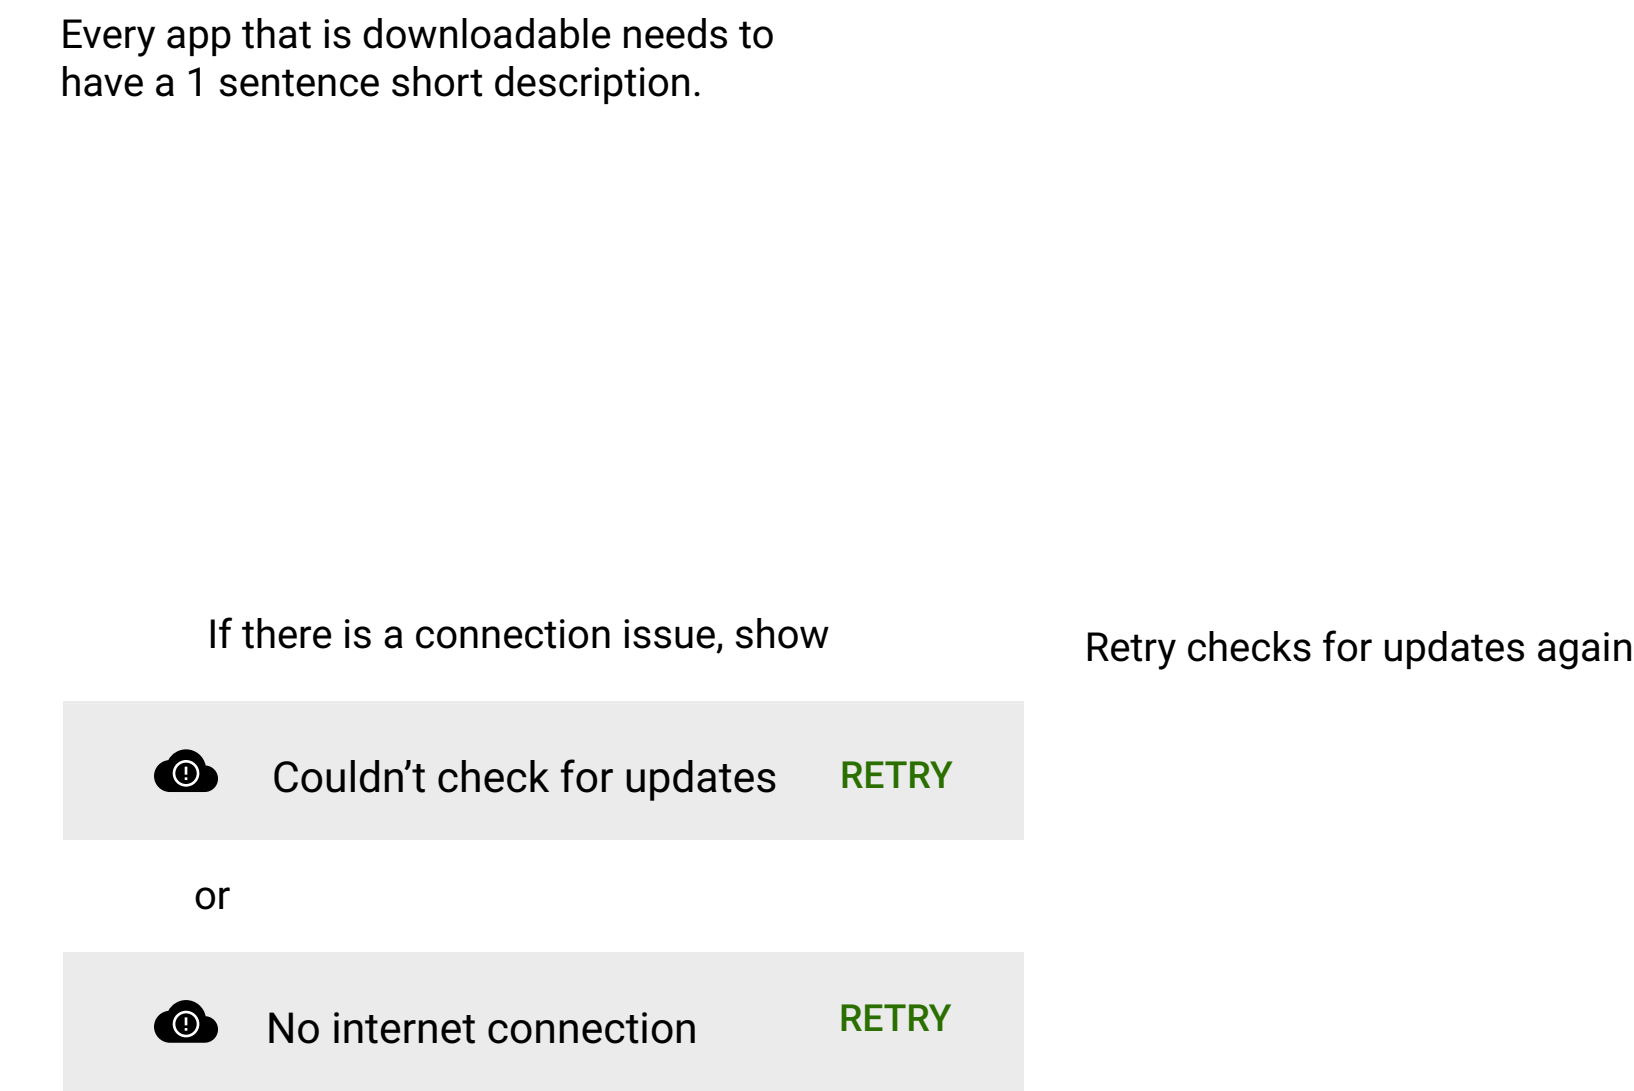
Every app that is downloadable needs to have a 1 sentence short description.

If there is a connection issue, show

Retry checks for updates again

Couldn’t check for updates RETRY

or

No internet connection RETRY